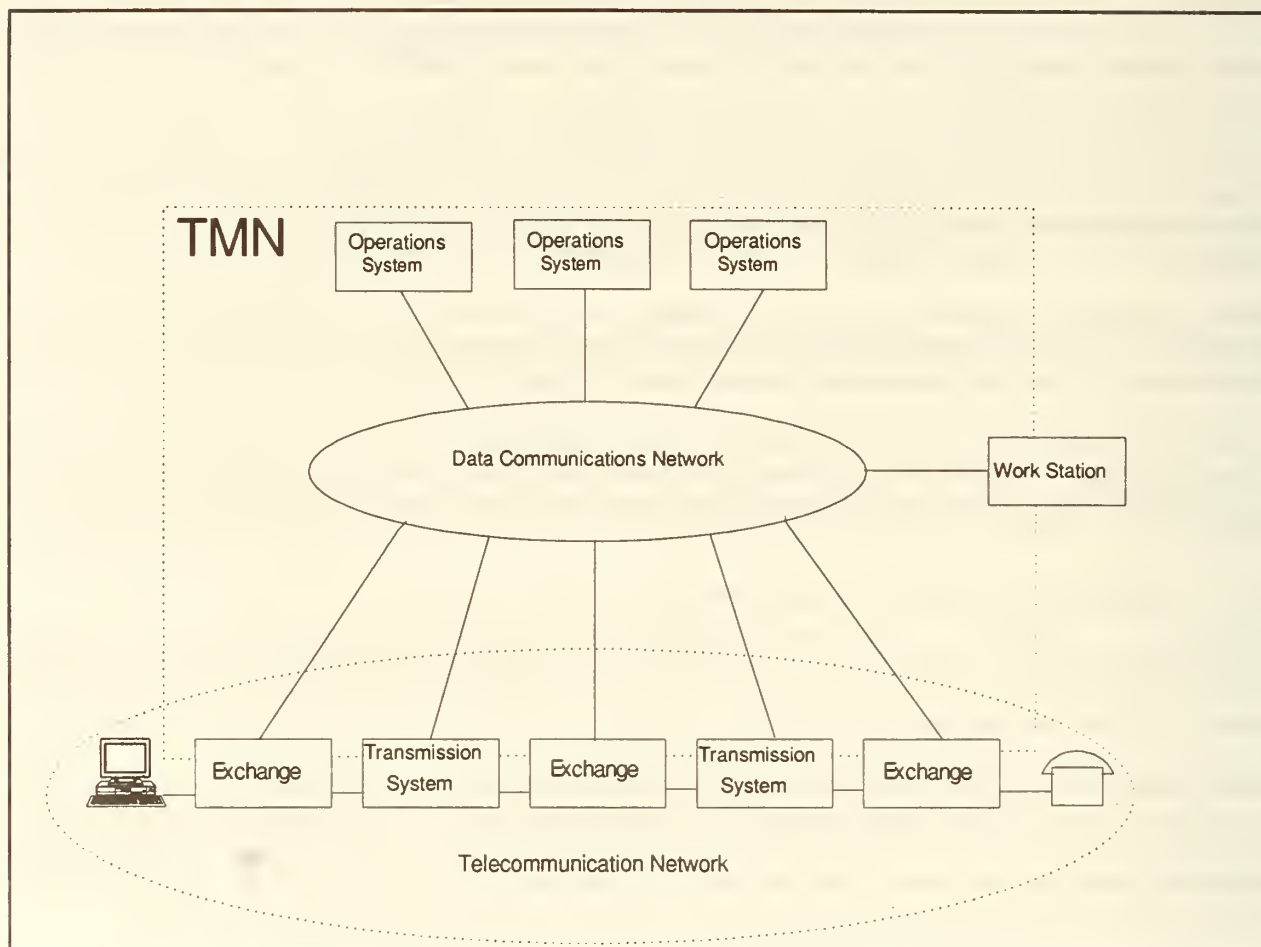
TMN

Operations System

Operations System

Operations System

Data Communications Network

Work Station

Exchange

Transmission System

Exchange

Transmission System

Exchange

Telecommunication Network